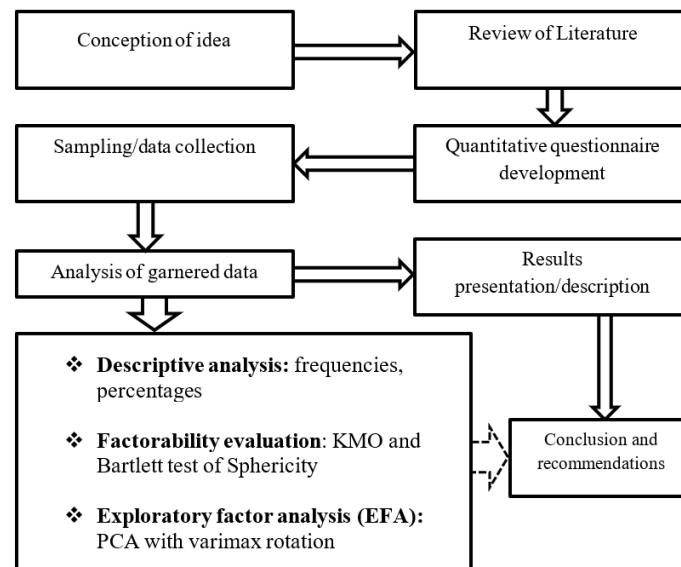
Conception of idea

Review of Literature

Quantitative questionnaire development

Sampling/data collection

Analysis of garnered data

Results presentation/description

❖ **Descriptive analysis:** frequencies, percentages

❖ **Factorability evaluation**: KMO and Bartlett test of Sphericity

❖ **Exploratory factor analysis (EFA):** PCA with varimax rotation

Conclusion and recommendations